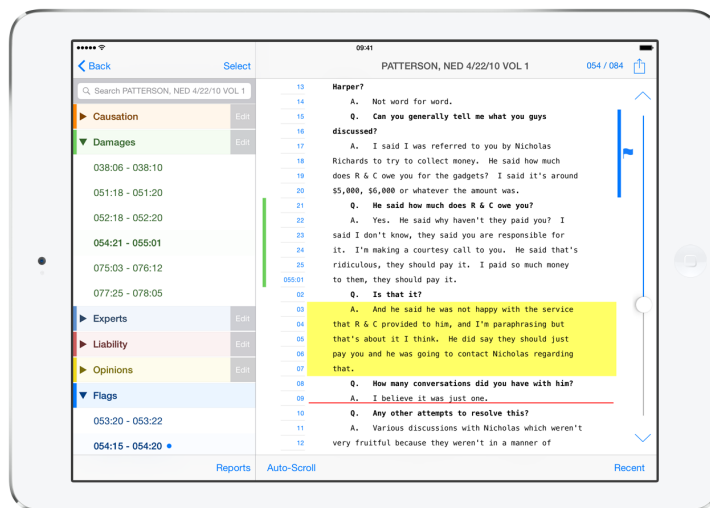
09:41

Back Select

PATTERSON, NED 4/22/10 VOL 1

054 / 084

Search PATTERSON, NED 4/22/10 VOL 1

Causation Edit

Damages Edit

038:06 - 038:10

051:18 - 051:20

052:18 - 052:20

054:21 - 055:01

075:03 - 076:12

077:25 - 078:05

Experts Edit

Liability Edit

Opinions Edit

Flags

053:20 - 053:22

054:15 - 054:20

13 Harper?
14 A. Not word for word.
15 Q. Can you generally tell me what you guys
16 discussed?
17 A. I said I was referred to you by Nicholas
18 Richards to try to collect money. He said how much
19 does R & C owe you for the gadgets? I said it's around
20 $5,000, $6,000 or whatever the amount was.
21 Q. He said how much does R & C owe you?
22 A. Yes. He said why haven't they paid you? I
23 said I don't know, they said you are responsible for
24 it. I'm making a courtesy call to you. He said that's
25 ridiculous, they should pay it. I paid so much money
055:01 to them, they should pay it.
02 Q. Is that it?
03 A. And he said he was not happy with the service
04 that R & C provided to him, and I'm paraphrasing but
05 that's about it I think. He did say they should just
06 pay you and he was going to contact Nicholas regarding
07 that.
08 Q. How many conversations did you have with him?
09 A. I believe it was just one.
10 Q. Any other attempts to resolve this?
11 A. Various discussions with Nicholas which weren't
12 very fruitful because they weren't in a manner of

Reports Auto-Scroll Recent